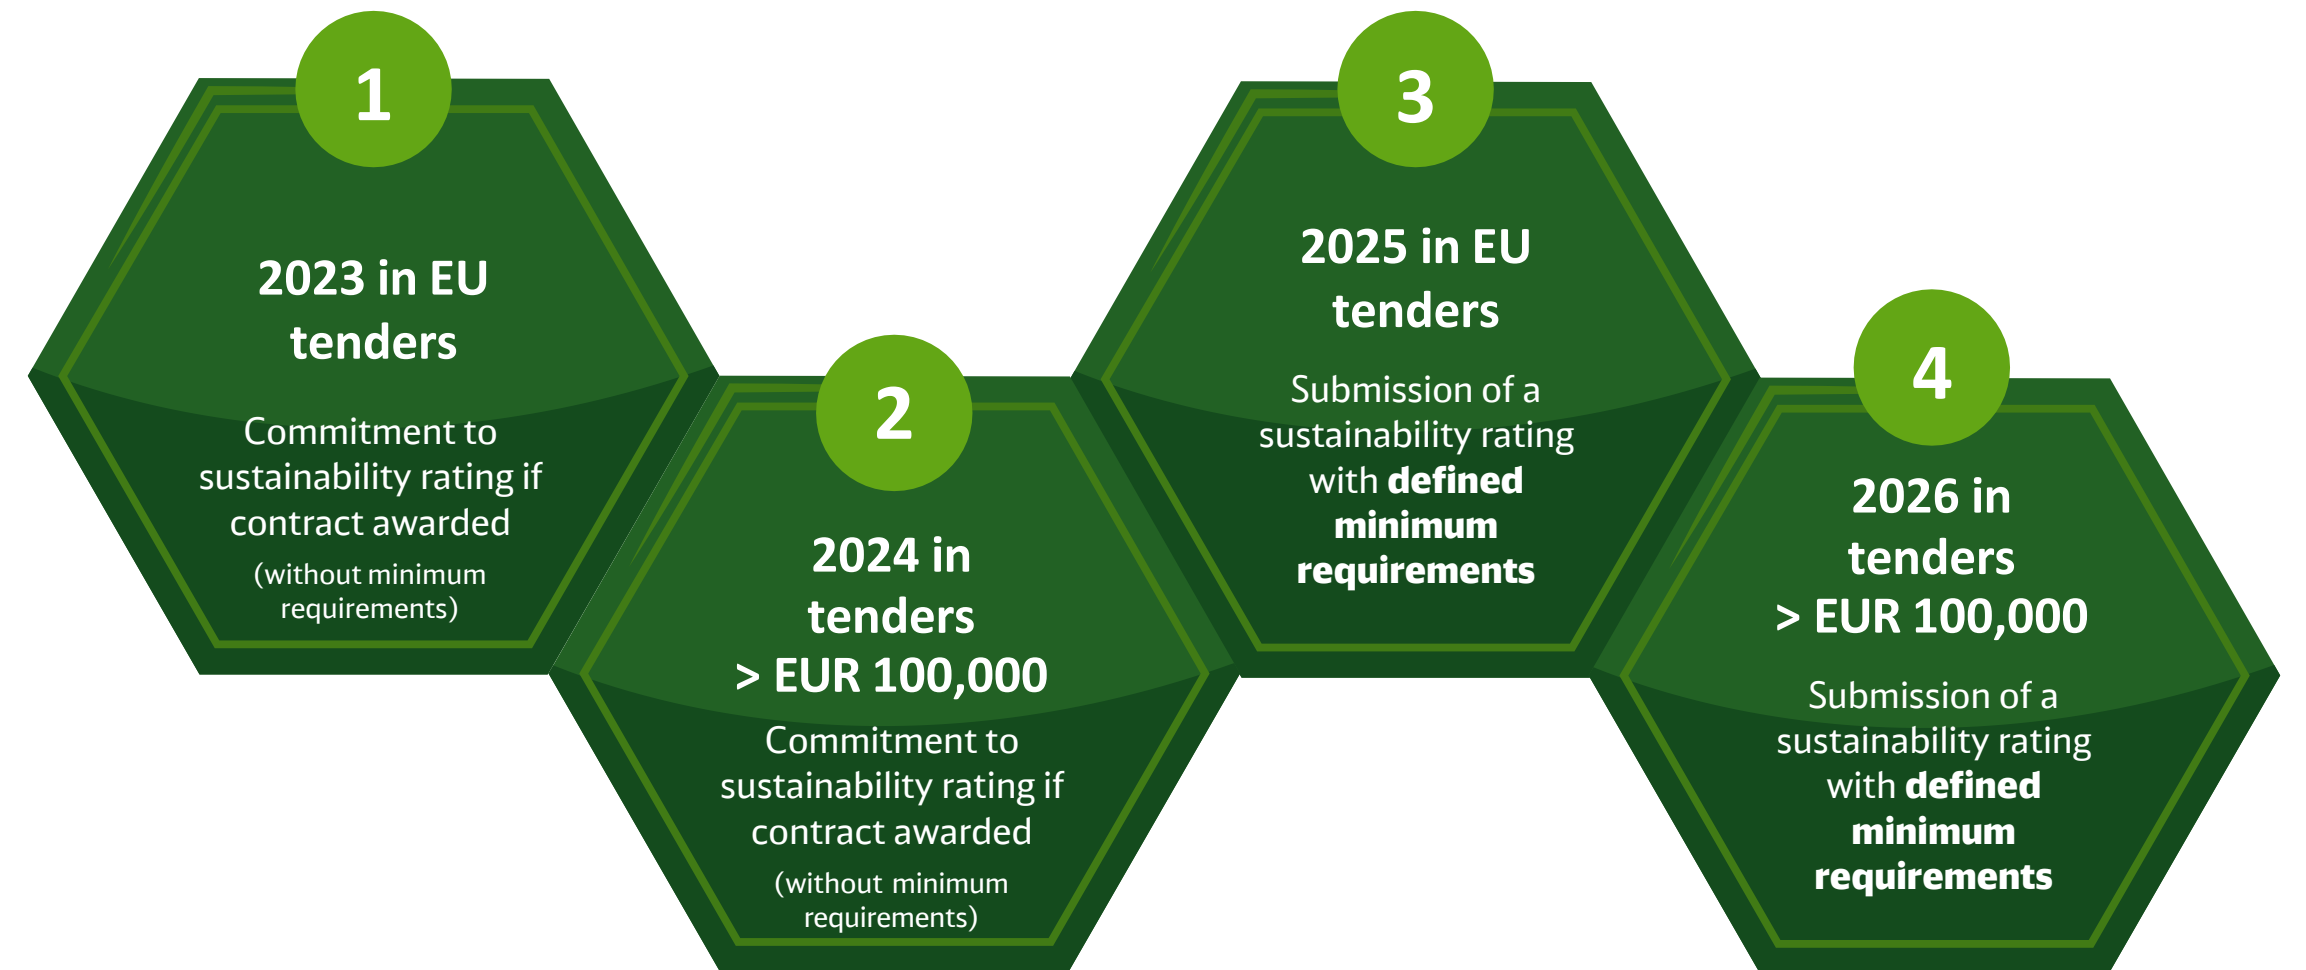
1

2023 in EU tenders

Commitment to sustainability rating if contract awarded

(without minimum requirements)

2

2024 in tenders > EUR 100,000

Commitment to sustainability rating if contract awarded

(without minimum requirements)

3

2025 in EU tenders

Submission of a sustainability rating with defined minimum requirements

4

2026 in tenders > EUR 100,000

Submission of a sustainability rating with defined minimum requirements